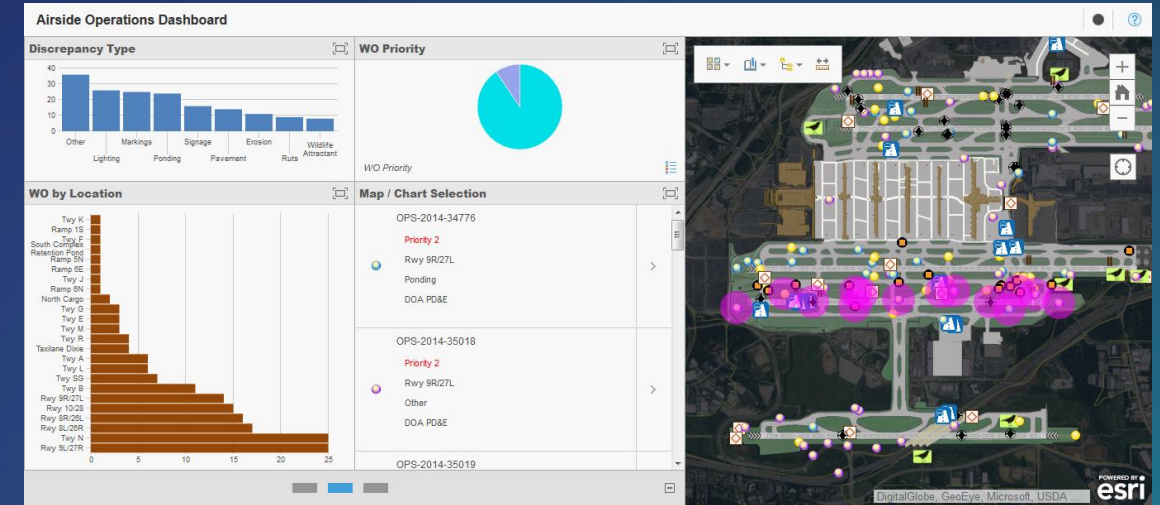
Airside Operations Dashboard

Discrepancy Type

40
30
20
10
0

Other
Lighting
Markings
Ponding
Signage
Pavement
Erosion
Ruts
Wildlife Attractant

WO Priority

WO Priority

WO by Location

Twy K
Ramp 1S
Twy F
South Complex
Retention Pond
Ramp 5N
Ramp 6E
Twy J
Ramp 6N
North Cargo
Twy G
Twy E
Twy M
Twy R
Taxilane Dixie
Twy A
Twy L
Twy SG
Twy B
Rwy 9R/27L
Rwy 10/28
Rwy 8R/26L
Rwy 8L/26R
Twy N
Rwy 9L/27R

0 5 10 15 20 25

Map / Chart Selection

OPS-2014-34776
Priority 2
Rwy 9R/27L
Ponding
DOA PD&E

OPS-2014-35018
Priority 2
Rwy 9R/27L
Other
DOA PD&E

OPS-2014-35019

DigitalGlobe, GeoEye, Microsoft, USDA ...

POWERED BY esri